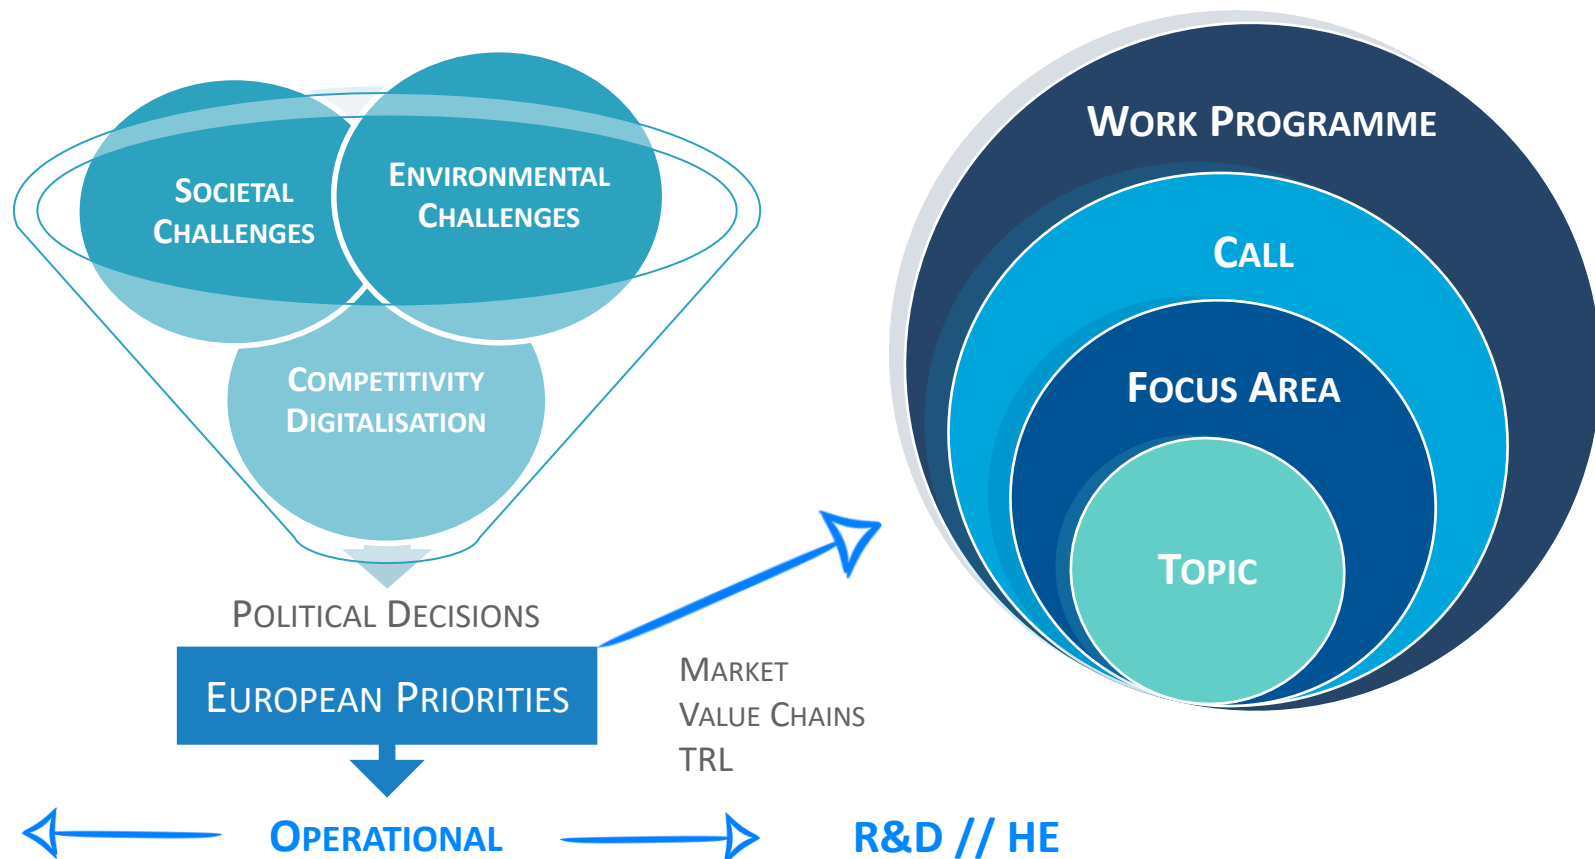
Societal Challenges

Environmental Challenges

Competitivity Digitalisation

Political Decisions

European Priorities

Market
Value Chains
TRL

Work Programme

Call

Focus Area

Topic

Operational

R&D // HE